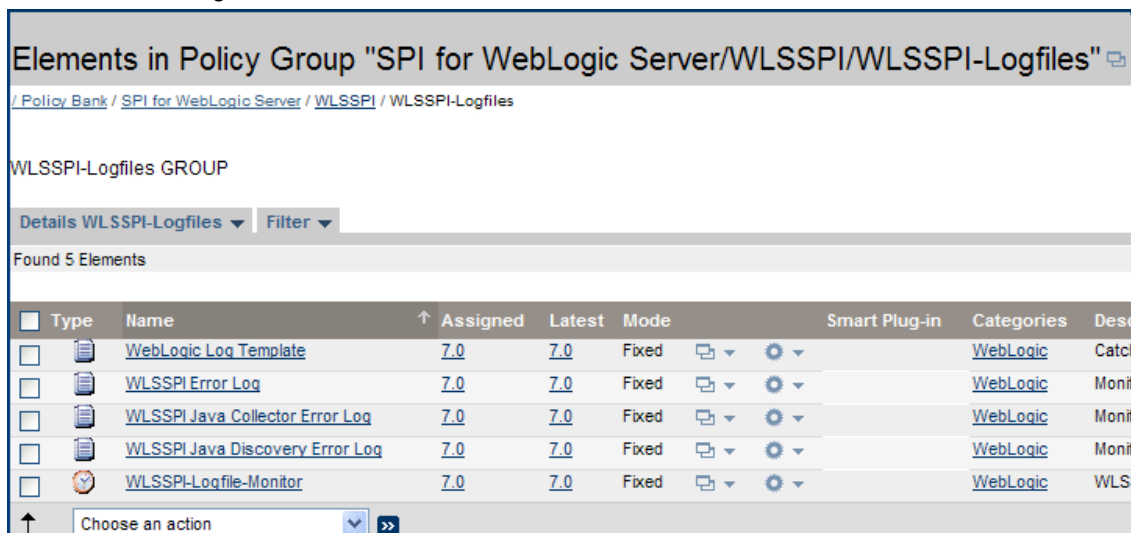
Elements in Policy Group "SPI for WebLogic Server/WLSSPI/WLSSPI-Logfiles"

/ Policy Bank / SPI for WebLogic Server / WLSSPI / WLSSPI-Logfiles

WLSSPI-Logfiles GROUP

Details WLSSPI-Logfiles ▾ Filter ▾

Found 5 Elements

| | Type | Name ↑ | Assigned | Latest | Mode | | | Smart Plug-in | Categories | Desc |
|---|---|---|---|---|---|---|---|---|---|---|
| | | WebLogic Log Template | 7.0 | 7.0 | Fixed | | | | WebLogic | Catc |
| | | WLSSPI Error Log | 7.0 | 7.0 | Fixed | | | | WebLogic | Moni |
| | | WLSSPI Java Collector Error Log | 7.0 | 7.0 | Fixed | | | | WebLogic | Moni |
| | | WLSSPI Java Discovery Error Log | 7.0 | 7.0 | Fixed | | | | WebLogic | Moni |
| | | WLSSPI-Logfile-Monitor | 7.0 | 7.0 | Fixed | | | | WebLogic | WLS |

Choose an action